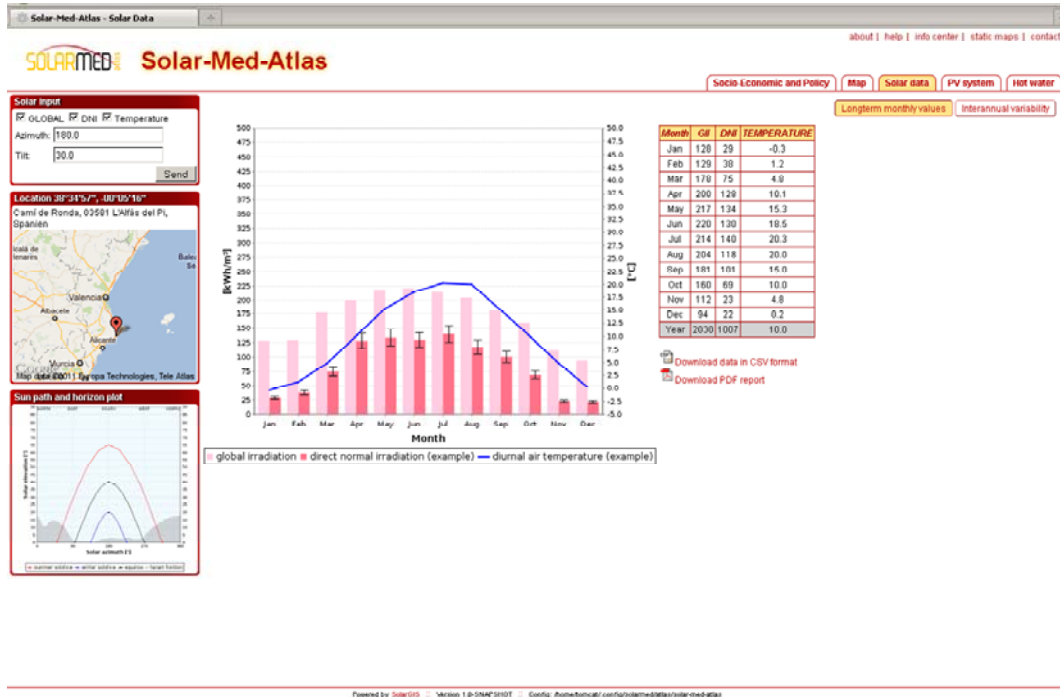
Solar-Med-Atlas - Solar Data

about | help | info center | static maps | contact

SOLARMED

Solar-Med-Atlas

Socio Economic and Policy | Map | Solar data | PV system | Hot water

Longterm monthly values | Interannual variability

Solar input

GLOBAL DNI Temperature

Azimuth: 180.0

Tilt: 30.0

Send

Location 38°34'57", -00°05'16"

Camí de Ronda, 03581 L'Alfàs del Pi, Spanien

Valencia

Albacete

Alicante

Murcia

Map data ©2011 Europa Technologies, Tele Atlas

Sun path and horizon plot

Solar azimuth [°]

Solar elevation [°]

[kWh/m²]

[°C]

500 475 450 425 400 375 350 325 300 275 250 225 200 175 150 125 100 75 50 25 0

50.0 47.5 45.0 42.5 40.0 37.5 35.0 32.5 30.0 27.5 25.0 22.5 20.0 17.5 15.0 12.5 10.0 7.5 5.0 2.5 0.0 -2.5 -5.0

Jan Feb Mar Apr May Jun Jul Aug Sep Oct Nov Dec

Month

global irradiation | direct normal irradiation (example) | diurnal air temperature (example)

| Month | GHI | DNI | TEMPERATURE |
|---|---|---|---|
| Jan | 128 | 29 | -0.3 |
| Feb | 129 | 38 | 1.2 |
| Mar | 178 | 75 | 4.8 |
| Apr | 200 | 128 | 10.1 |
| May | 217 | 134 | 15.3 |
| Jun | 220 | 130 | 18.5 |
| Jul | 214 | 140 | 20.3 |
| Aug | 204 | 118 | 20.0 |
| Sep | 181 | 101 | 15.0 |
| Oct | 160 | 69 | 10.0 |
| Nov | 112 | 23 | 4.8 |
| Dec | 94 | 22 | 0.2 |
| Year | 2030 | 1007 | 10.0 |

Download data in CSV format

Download PDF report

Powered by SolarGIS | Version 1.0-SNAPSHOT | Config: /home/tomcat/.config/solarmed/atlas/solar-med-atlas